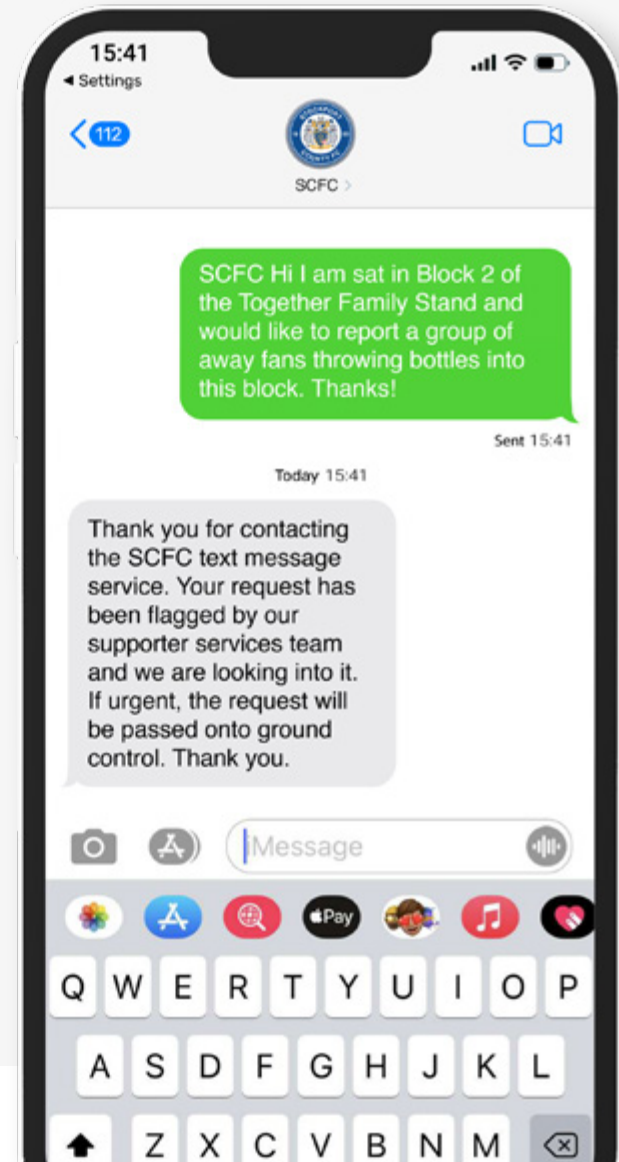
15:41
◂ Settings

112

SCFC >

SCFC Hi I am sat in Block 2 of the Together Family Stand and would like to report a group of away fans throwing bottles into this block. Thanks!

Sent 15:41

Today 15:41

Thank you for contacting the SCFC text message service. Your request has been flagged by our supporter services team and we are looking into it. If urgent, the request will be passed onto ground control. Thank you.

Message

Pay

Q W E R T Y U I O P
A S D F G H J K L
Z X C V B N M